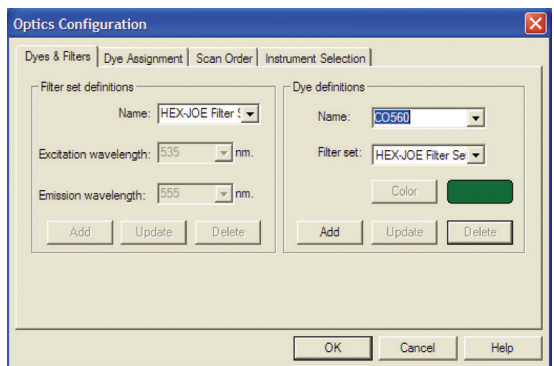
Optics Configuration

Dyes & Filters | Dye Assignment | Scan Order | Instrument Selection

Filter set definitions

Name: HEX-JOE Filter S

Excitation wavelength: 535 nm.

Emission wavelength: 555 nm.

Add | Update | Delete

Dye definitions

Name: CO560

Filter set: HEX-JOE Filter Se

Color

Add | Update | Delete

OK | Cancel | Help